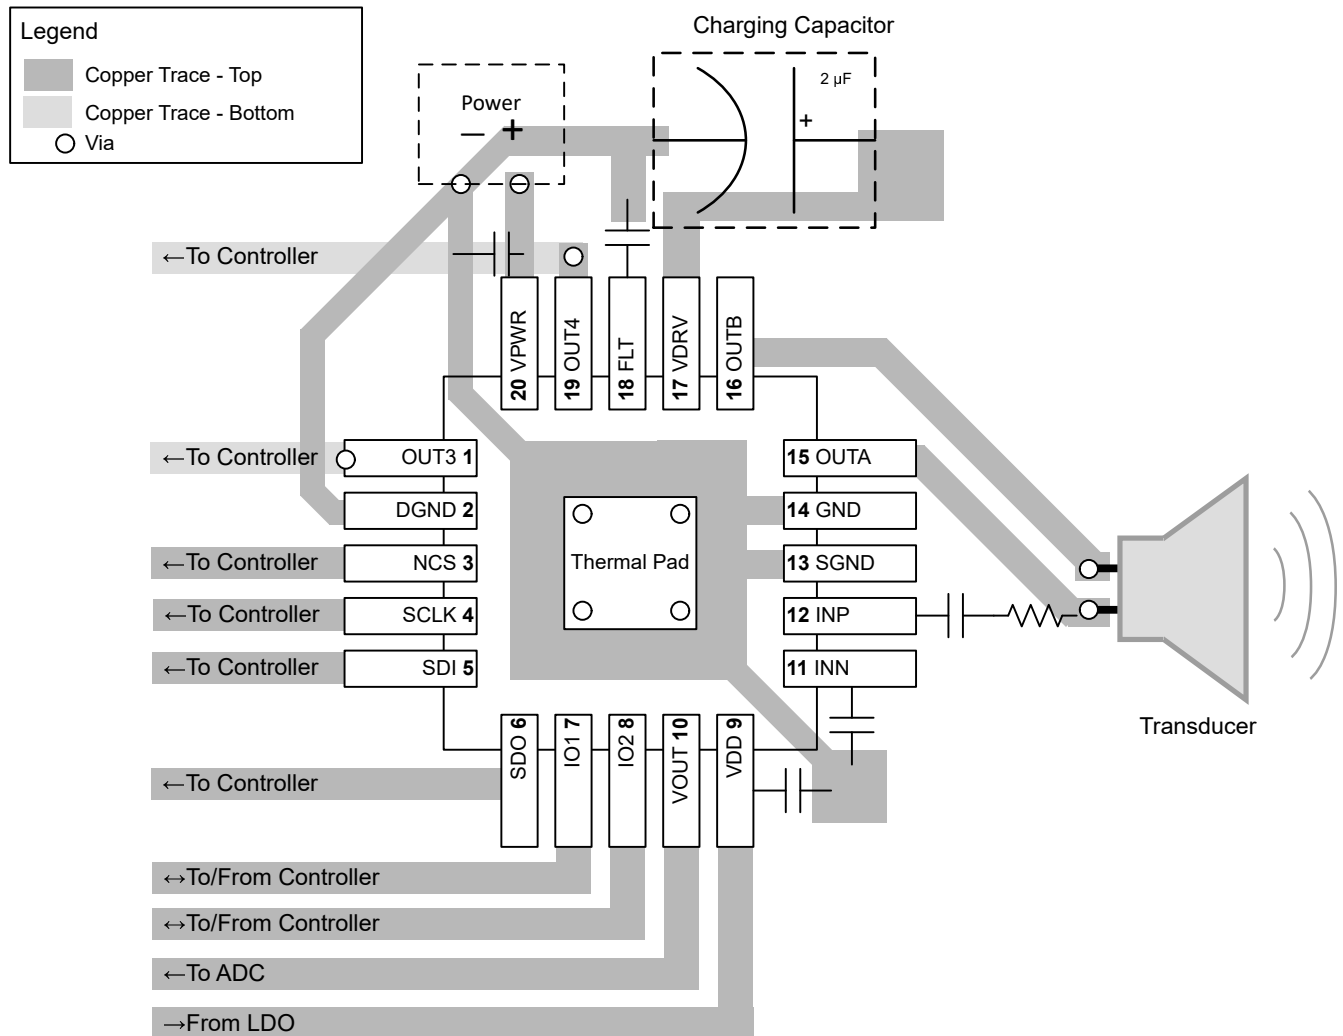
Legend
Copper Trace - Top
Copper Trace - Bottom
Via

Charging Capacitor
2 µF
+

Power
— +

←To Controller

20 VPWR
19 OUT4
18 FLT
17 VDRV
16 OUTB

←To Controller
OUT3 1
DGND 2
←To Controller
NCS 3
←To Controller
SCLK 4
←To Controller
SDI 5

Thermal Pad

15 OUTA
14 GND
13 SGND
12 INP
11 INN

Transducer

SDO 6
IO1 7
IO2 8
VOUT 10
VDD 9

←To Controller
↔To/From Controller
↔To/From Controller
←To ADC
→From LDO